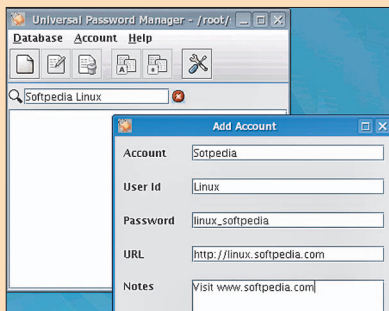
Universal Password Manager - /root/(

Database Account Help

Softpedia Linux

Add Account

Account Sotpedia

User Id Linux

Password linux_softpedia

URL http://linux.softpedia.com

Notes Visit www.softpedia.com